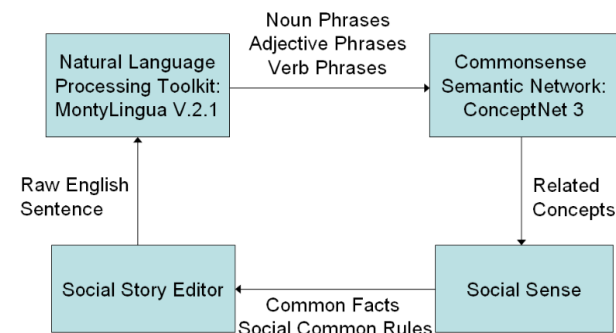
Natural Language Processing Toolkit: MontyLingua V.2.1

Noun Phrases
Adjective Phrases
Verb Phrases

Commonsense Semantic Network: ConceptNet 3

Related Concepts

Social Sense

Common Facts
Social Common Rules

Social Story Editor

Raw English Sentence